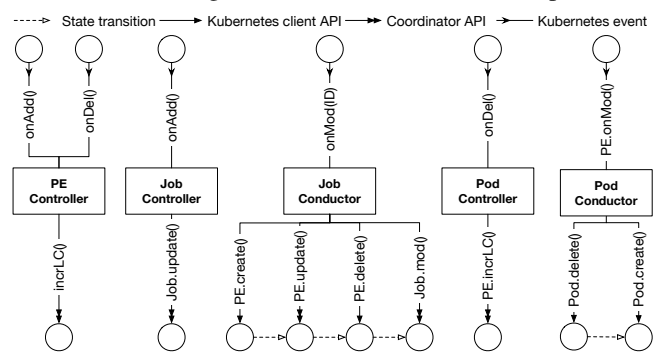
State transition Kubernetes client API Coordinator API Kubernetes event

onAdd() onDel() onAdd() onMod(ID) onDel() PE.onMod()

PE Controller

Job Controller

Job Conductor

Pod Controller

Pod Conductor

incrLC() Job.update() PE.create() PE.update() PE.delete() Job.mod() PE.incrLC() Pod.delete() Pod.create()